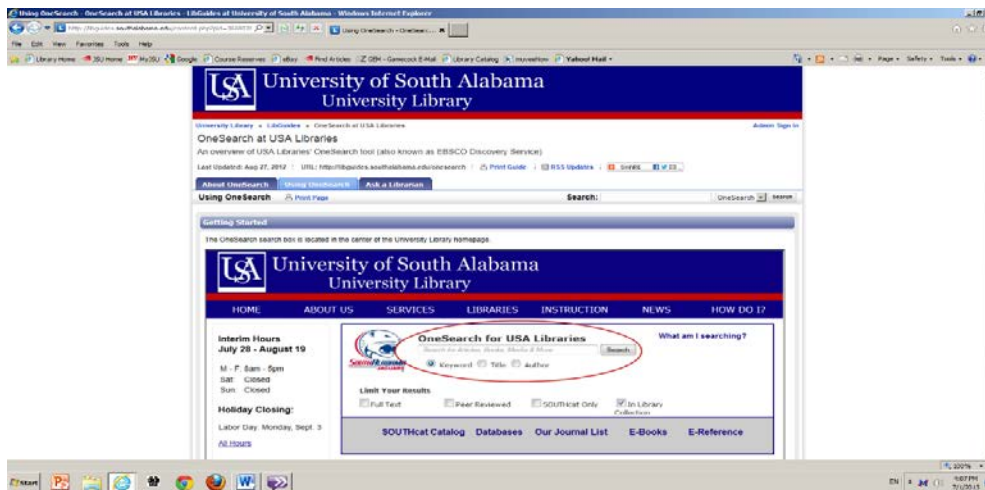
Using OneSearch - OneSearch at USA Libraries - LibGuides at University of South Alabama - Windows Internet Explorer

http://libguides.southalabama.edu/content.php?pid=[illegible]

Using OneSearch - OneSearch...

File Edit View Favorites Tools Help

Library Home JSU Home MyJSU Google Course Reserves eBay Find Articles GEM - Gamecock E-Mail Library Catalog myweb Yahoo! Mail

Page Safety Tools

USA University of South Alabama
University Library

University Library » LibGuides » OneSearch at USA Libraries

Admin Sign In

OneSearch at USA Libraries

An overview of USA Libraries' OneSearch tool (also known as EBSCO Discovery Service)

Last Updated: Aug 27, 2012 | URL: http://libguides.southalabama.edu/onesearch | Print Guide | RSS Updates | SHARE

About OneSearch | Using OneSearch | Ask a Librarian

Using OneSearch | Print Page | Search: | OneSearch | Search

Getting Started

The OneSearch search box is located in the center of the University Library homepage.

USA University of South Alabama
University Library

HOME | ABOUT US | SERVICES | LIBRARIES | INSTRUCTION | NEWS | HOW DO I?

Interim Hours
July 28 - August 19

M - F 8am - 5pm
Sat Closed
Sun Closed

Holiday Closing:

Labor Day Monday, Sept. 3

All Hours

OneSearch for USA Libraries

Search for Articles, Books, Media & More

Search

Keyword Title Author

What am I searching?

Limit Your Results

Full Text | Peer Reviewed | SOUTHcat Only | In Library Collection

SOUTHcat Catalog | Databases | Our Journal List | E-Books | E-Reference

100%

Start

EN 4:07 PM 7/1/2015